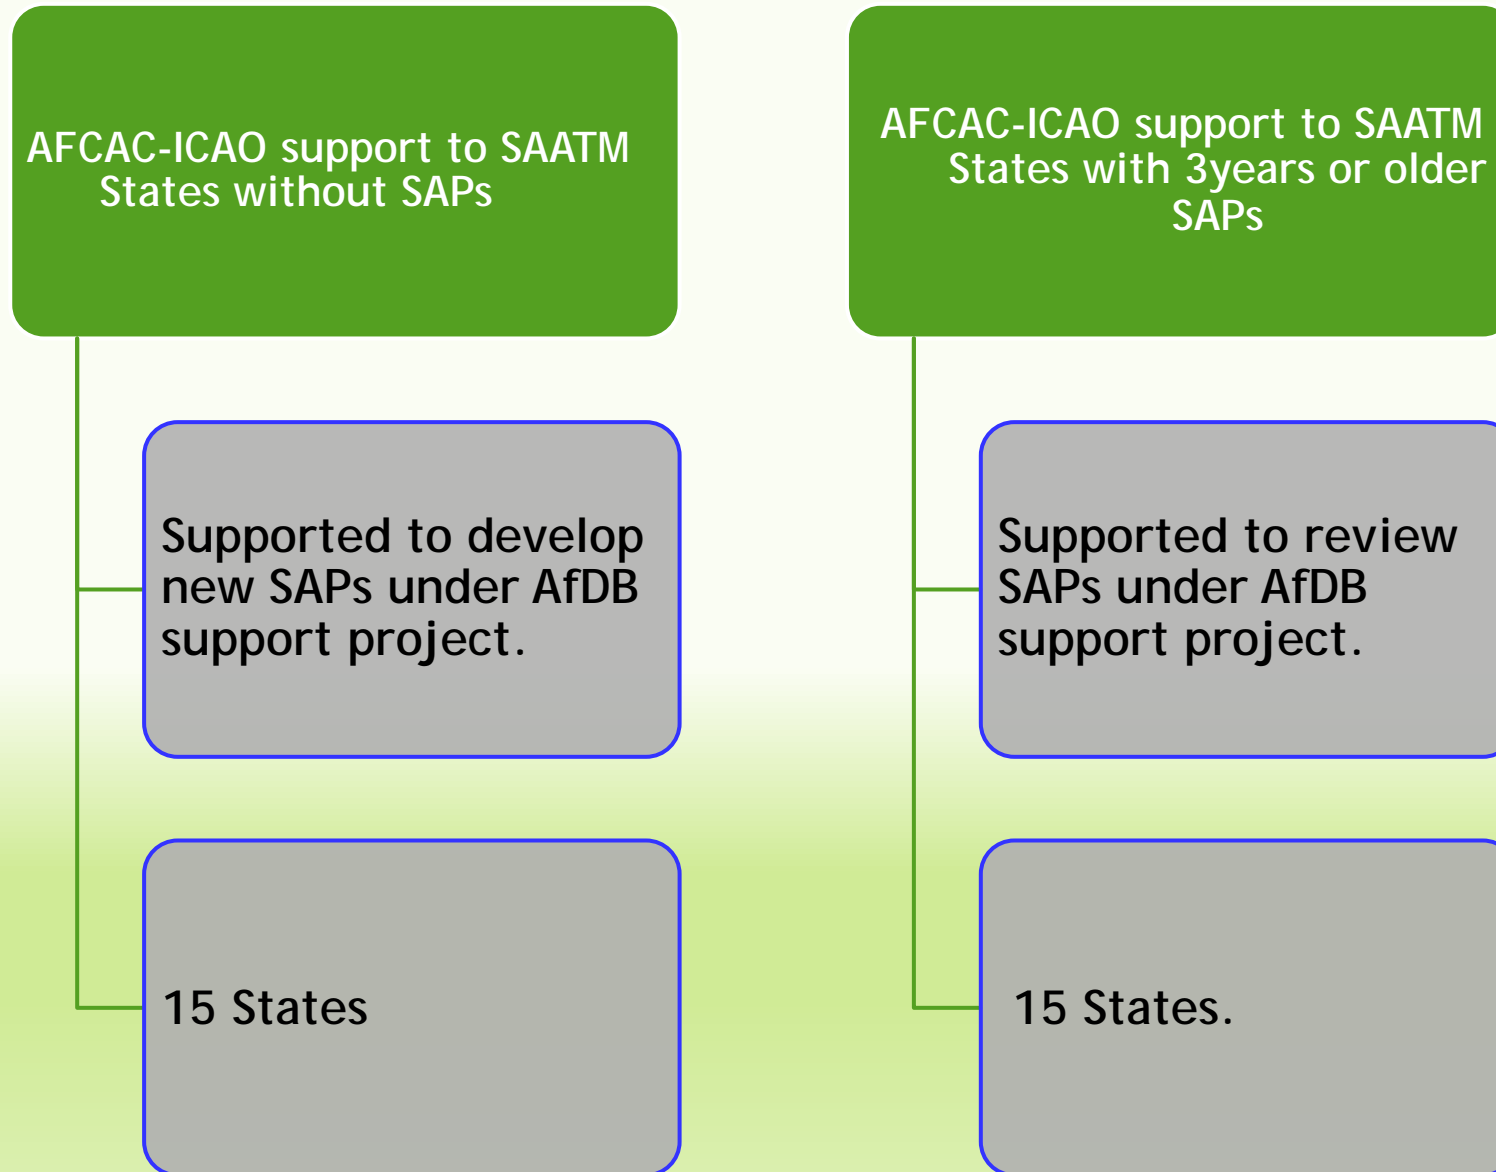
AFCAC-ICAO support to SAATM States without SAPs

Supported to develop new SAPs under AfDB support project.

15 States

AFCAC-ICAO support to SAATM States with 3years or older SAPs

Supported to review SAPs under AfDB support project.

15 States.